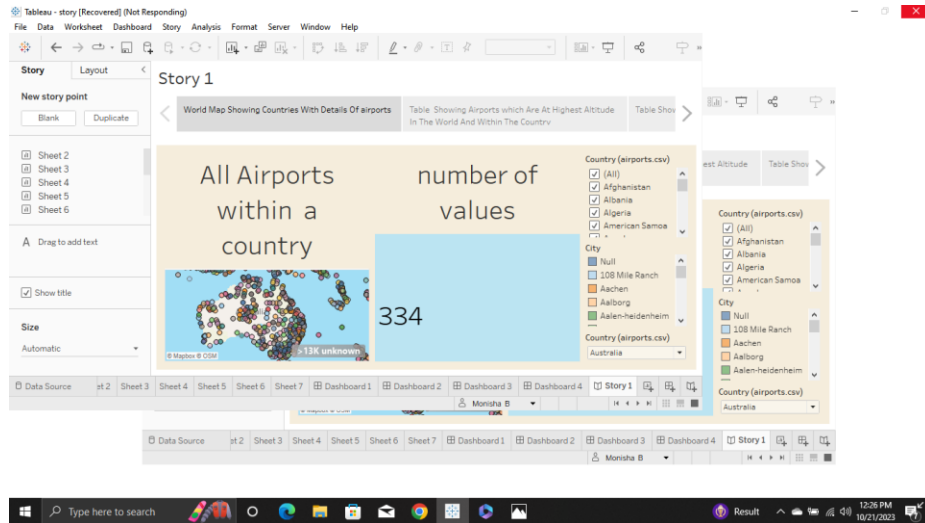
Tableau - story [Recovered] (Not Responding)
File Data Worksheet Dashboard Story Analysis Format Server Window Help

Story Layout

New story point
Blank Duplicate

Sheet 2
Sheet 3
Sheet 4
Sheet 5
Sheet 6

A Drag to add text

Show title

Size
Automatic

Story 1

World Map Showing Countries With Details Of airports
Table Showing Airports which Are At Highest Altitude In The World And Within The Country
Table Show

All Airports within a country

number of values

334

© Mapbox © OSM
>13K unknown

Country (airports.csv)
(All)
Afghanistan
Albania
Algeria
American Samoa

City
Null
108 Mile Ranch
Aachen
Aalborg
Aalen-heidenheim

Country (airports.csv)
Australia

Data Source et 2 Sheet 3 Sheet 4 Sheet 5 Sheet 6 Sheet 7 Dashboard 1 Dashboard 2 Dashboard 3 Dashboard 4 Story 1
Monisha B

est Altitude Table Show

Country (airports.csv)
(All)
Afghanistan
Albania
Algeria
American Samoa

City
Null
108 Mile Ranch
Aachen
Aalborg
Aalen-heidenheim

Country (airports.csv)
Australia

Data Source et 2 Sheet 3 Sheet 4 Sheet 5 Sheet 6 Sheet 7 Dashboard 1 Dashboard 2 Dashboard 3 Dashboard 4 Story 1
Monisha B

Type here to search
Result
12:26 PM
10/21/2023